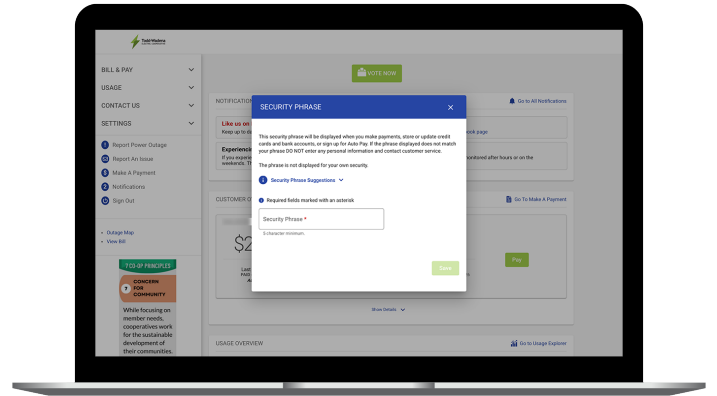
Todd-Wadena

BILL & PAY
USAGE
CONTACT US
SETTINGS

Report Power Outage
Report An Issue
Make A Payment
Notifications
Sign Out

Outage Map
View Bill

7 CO-OP PRINCIPLES
7 CONCERN FOR COMMUNITY
While focusing on member needs, cooperatives work for the sustainable development of their communities.

VOTE NOW

NOTIFICATION
Go to All Notifications
Like us on
Keep up to d
ook page
Experienci
If you experie
weekends. T
monitored after hours or on the

CUSTOMER O
Go To Make A Payment
$2
Last
PAS
A
Pay
Show Details

USAGE OVERVIEW
Go to Usage Explorer

SECURITY PHRASE
×
This security phrase will be displayed when you make payments, store or update credit cards and bank accounts, or sign up for Auto Pay. If the phrase displayed does not match your phrase DO NOT enter any personal information and contact customer service.

The phrase is not displayed for your own security.

Security Phrase Suggestions

Required fields marked with an asterisk

Security Phrase *
5 character minimum.

Save